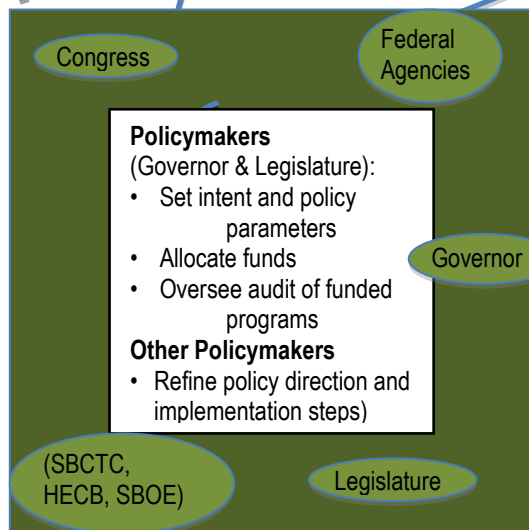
Congress

Federal Agencies

**Policymakers**
(Governor & Legislature):
- Set intent and policy parameters
- Allocate funds
- Oversee audit of funded programs

**Other Policymakers**
- Refine policy direction and implementation steps)

Governor

(SBCTC, HECB, SBOE)

Legislature